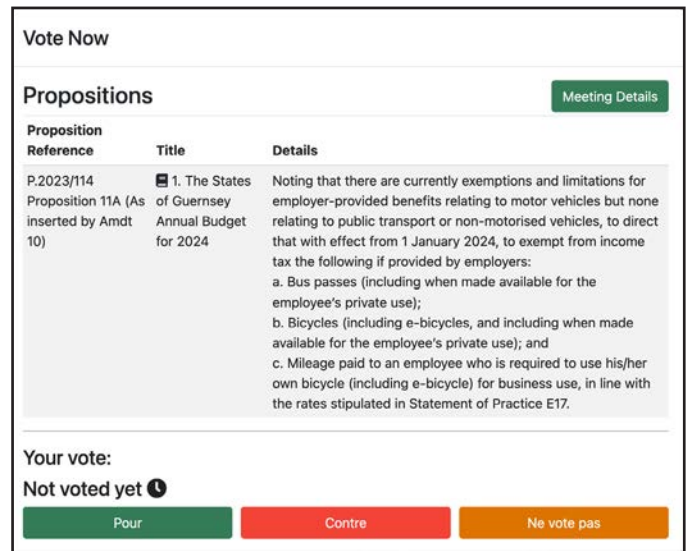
Vote Now

Propositions

Meeting Details

| Proposition Reference | Title | Details |
|---|---|---|
| P.2023/114 Proposition 11A (As inserted by Amdt 10) | 1. The States of Guernsey Annual Budget for 2024 | Noting that there are currently exemptions and limitations for employer-provided benefits relating to motor vehicles but none relating to public transport or non-motorised vehicles, to direct that with effect from 1 January 2024, to exempt from income tax the following if provided by employers: a. Bus passes (including when made available for the employee's private use); b. Bicycles (including e-bicycles, and including when made available for the employee's private use); and c. Mileage paid to an employee who is required to use his/her own bicycle (including e-bicycle) for business use, in line with the rates stipulated in Statement of Practice E17. |

Your vote:

Not voted yet

Pour

Contre

Ne vote pas